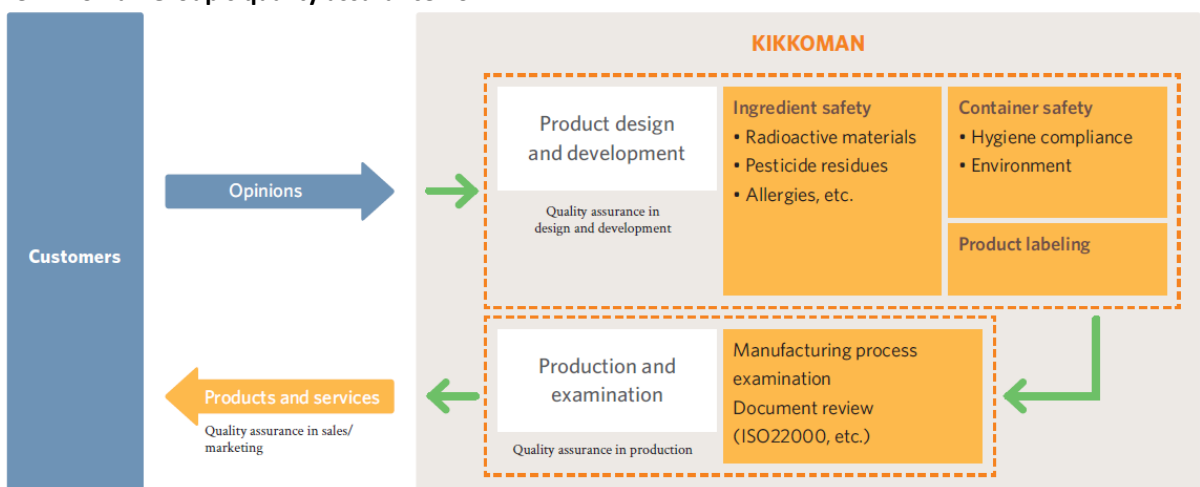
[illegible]

KIKKOMAN

Customers

Opinions

Product design and development

Quality assurance in design and development

Ingredient safety
• Radioactive materials
• Pesticide residues
• Allergies, etc.

Container safety
• Hygiene compliance
• Environment

Product labeling

Products and services

Quality assurance in sales/ marketing

Production and examination

Quality assurance in production

Manufacturing process examination
Document review (ISO22000, etc.)